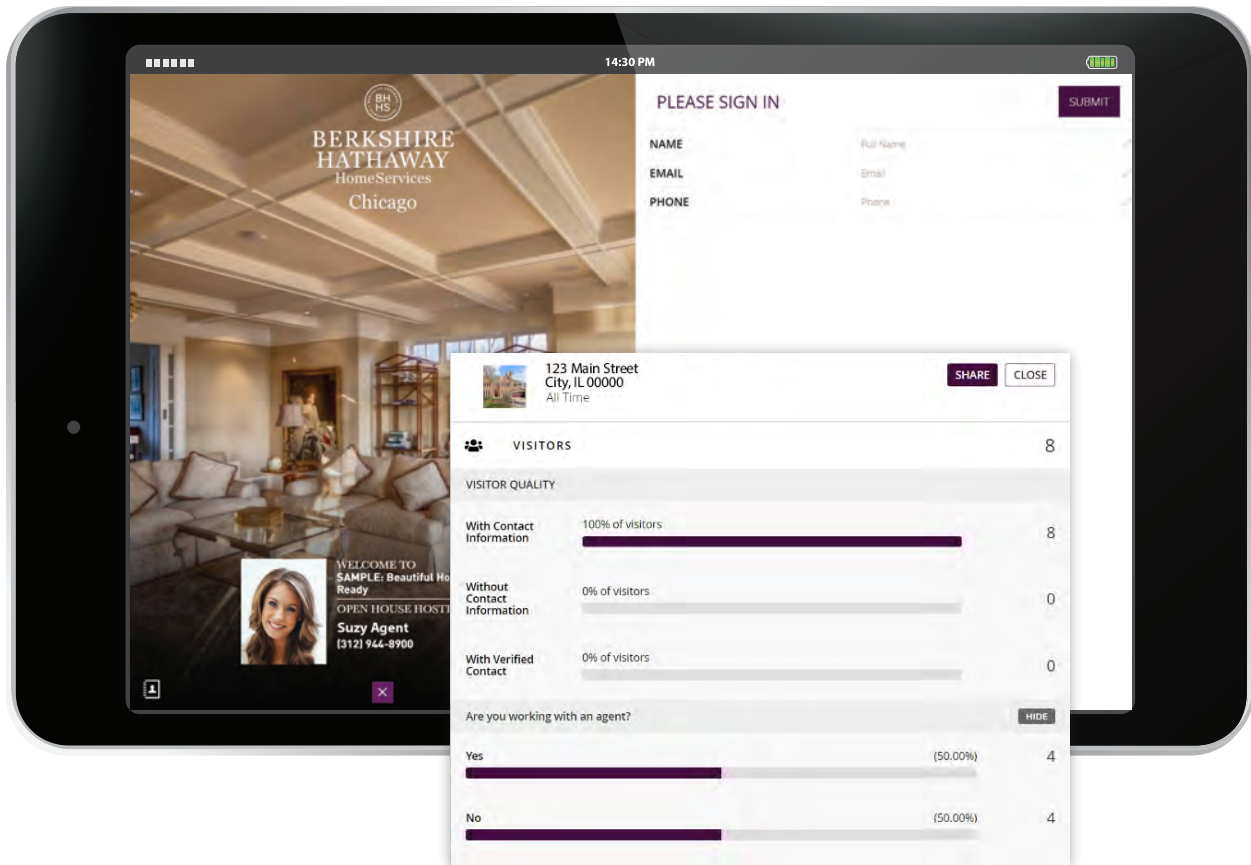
14:30 PM

BHHS
BERKSHIRE HATHAWAY
HomeServices
Chicago

PLEASE SIGN IN
SUBMIT
NAME Full Name
EMAIL Email
PHONE Phone

WELCOME TO
SAMPLE: Beautiful Ho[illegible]
Ready
OPEN HOUSE HOST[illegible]
Suzy Agent
(312) 944-8900

123 Main Street
City, IL 00000
All Time
SHARE
CLOSE

VISITORS 8

VISITOR QUALITY

With Contact Information 100% of visitors 8

Without Contact Information 0% of visitors 0

With Verified Contact 0% of visitors 0

Are you working with an agent?
HIDE

Yes (50.00%) 4

No (50.00%) 4